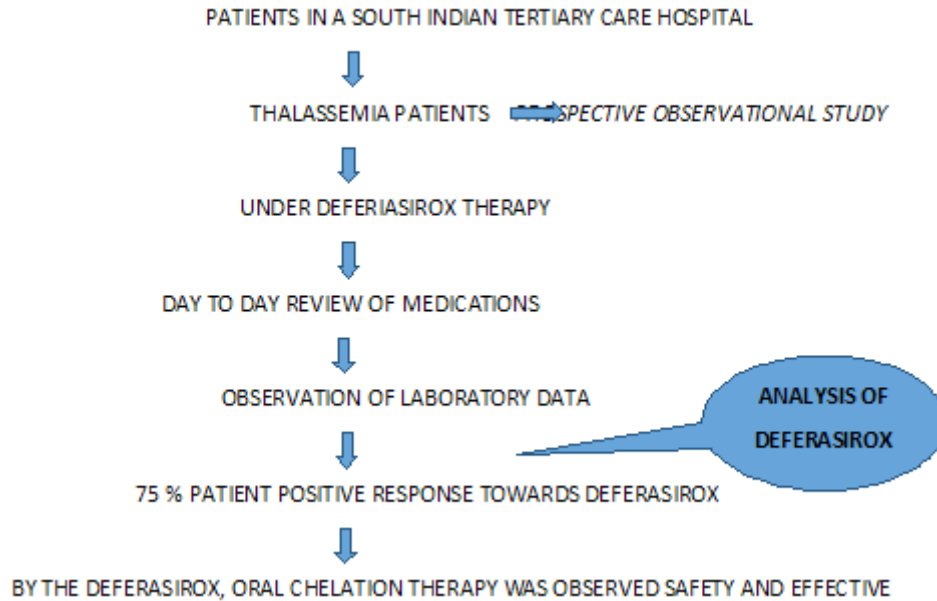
PATIENTS IN A SOUTH INDIAN TERTIARY CARE HOSPITAL

THALASSEMIA PATIENTS

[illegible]SPECTIVE OBSERVATIONAL STUDY

UNDER DEFERIASIROX THERAPY

DAY TO DAY REVIEW OF MEDICATIONS

OBSERVATION OF LABORATORY DATA

ANALYSIS OF DEFERASIROX

75 % PATIENT POSITIVE RESPONSE TOWARDS DEFERASIROX

BY THE DEFERASIROX, ORAL CHELATION THERAPY WAS OBSERVED SAFETY AND EFFECTIVE